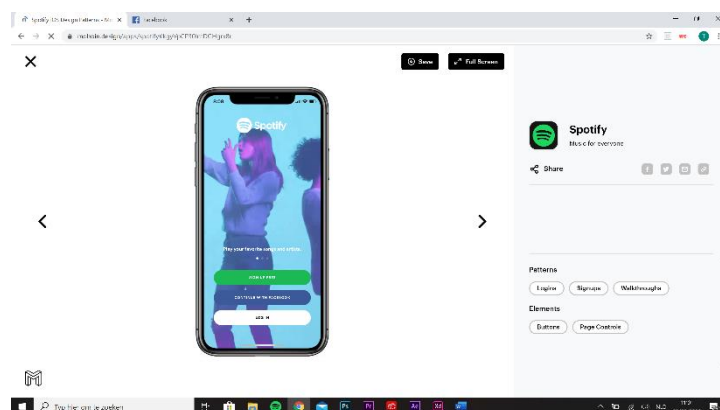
Spotify UI Design Patterns - M... ×
Facebook ×
+
mobbin.design/apps/spotify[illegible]

Save
Full Screen

Spotify

Play your favourite songs and artists.

SIGN UP FREE
CONTINUE WITH FACEBOOK
LOG IN

Spotify
Music for everyone

Share

Patterns
Login
Signup
Walkthrough

Elements
Buttons
Page Controls

Typ hier om te zoeken